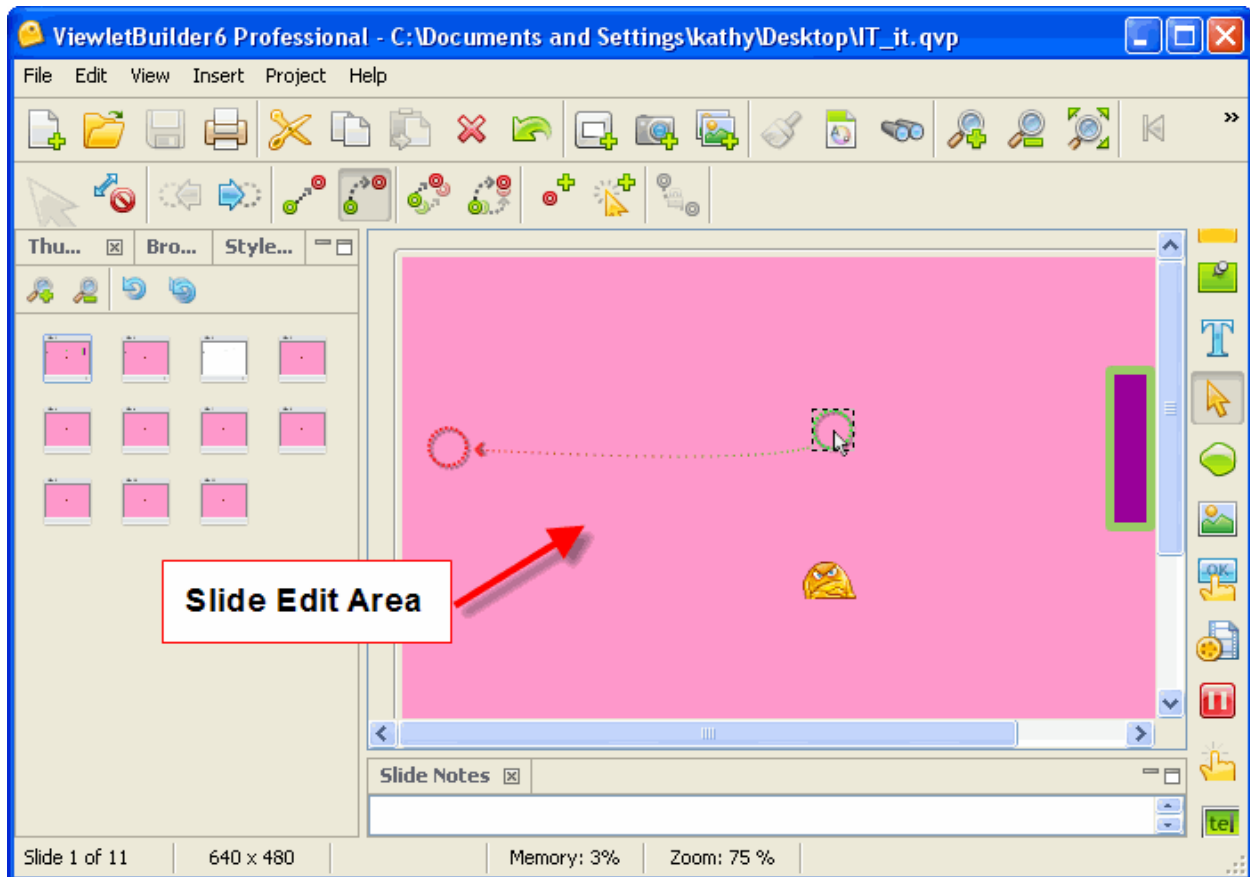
ViewletBuilder6 Professional - C:\Documents and Settings\kathy\Desktop\IT_it.qvp

File Edit View Insert Project Help

Thu... Bro... Style...

Slide Edit Area

Slide Notes

tel

Slide 1 of 11 640 x 480 Memory: 3% Zoom: 75 %